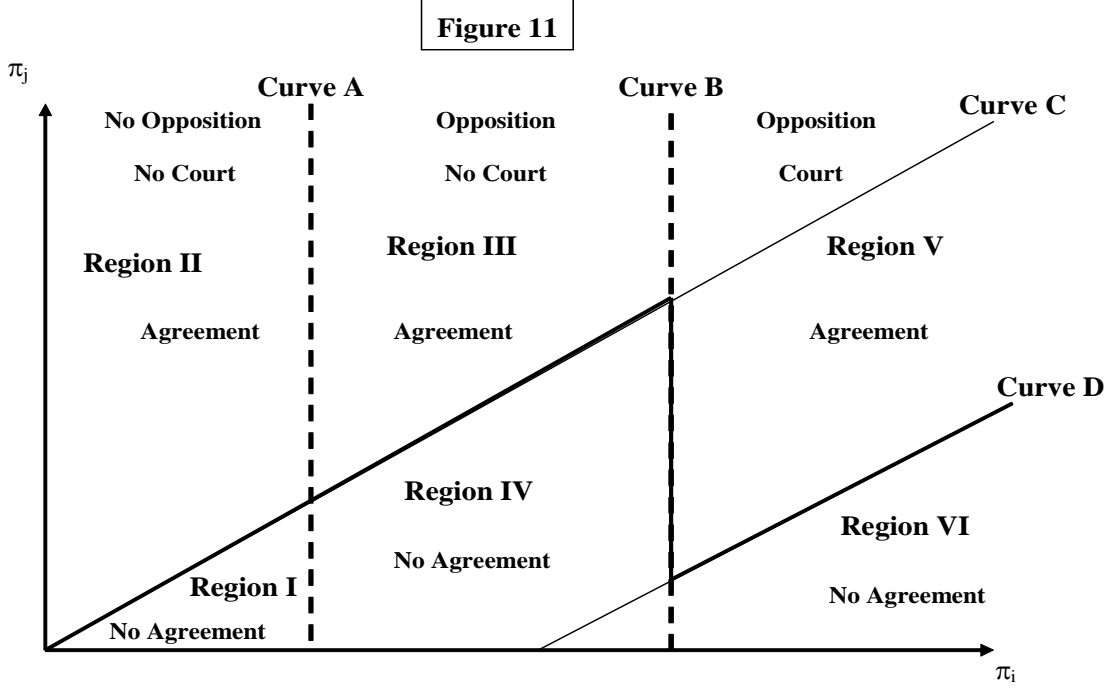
Figure 11

$\pi_j$

Curve A

Curve B

Curve C

No Opposition

No Court

Region II

Agreement

Opposition

No Court

Region III

Agreement

Opposition

Court

Region V

Agreement

Curve D

Region IV

No Agreement

Region I

No Agreement

Region VI

No Agreement

$\pi_i$